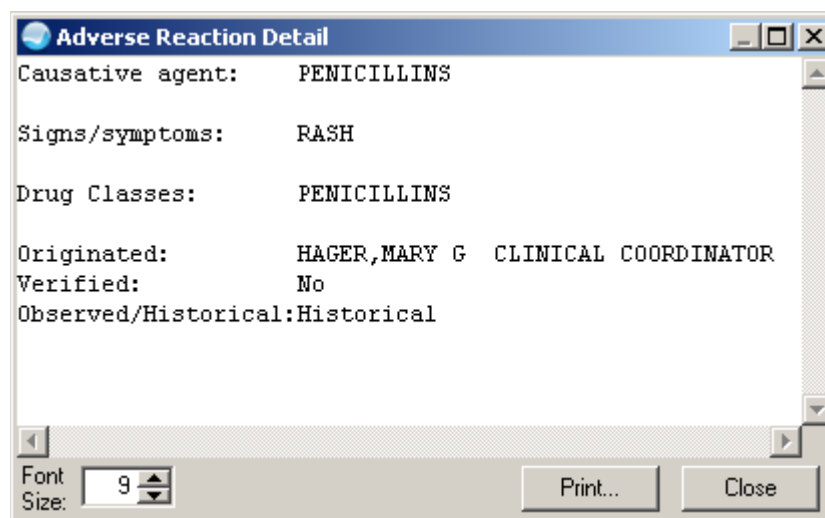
Adverse Reaction Detail

Causative agent:    PENICILLINS

Signs/symptoms:     RASH

Drug Classes:       PENICILLINS

Originated:         HAGER,MARY G  CLINICAL COORDINATOR
Verified:           No
Observed/Historical:Historical

Font Size: 9

Print...

Close